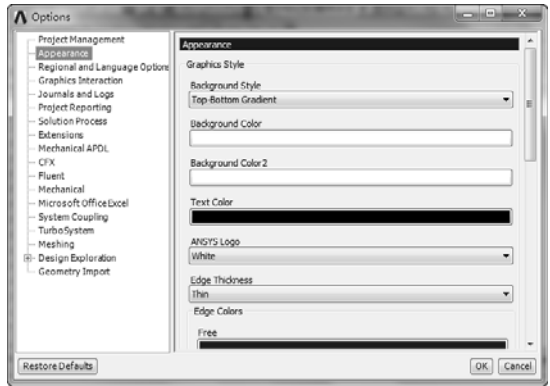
Options

Project Management
Appearance
Regional and Language Options
Graphics Interaction
Journals and Logs
Project Reporting
Solution Process
Extensions
Mechanical APDL
CFX
Fluent
Mechanical
Microsoft Office Excel
System Coupling
TurboSystem
Meshing
Design Exploration
Geometry Import

Appearance
Graphics Style
Background Style
Top-Bottom Gradient
Background Color
Background Color2
Text Color
ANSYS Logo
White
Edge Thickness
Thin
Edge Colors
Free

Restore Defaults
OK
Cancel